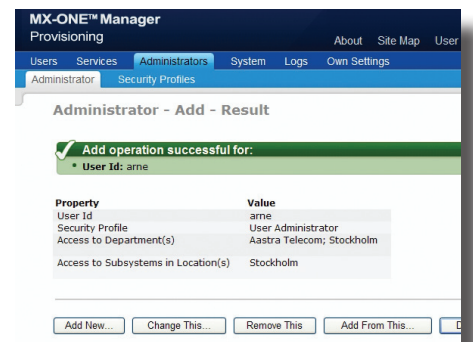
MX-ONE™ Manager
Provisioning

About Site Map User

Users Services Administrators System Logs Own Settings

Administrator Security Profiles

Administrator - Add - Result

Add operation successful for:
• User Id: arne

| Property | Value |
|---|---|
| User Id | arne |
| Security Profile | User Administrator |
| Access to Department(s) | Aastra Telecom; Stockholm |
| Access to Subsystems in Location(s) | Stockholm |

Add New... Change This... Remove This Add From This... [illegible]